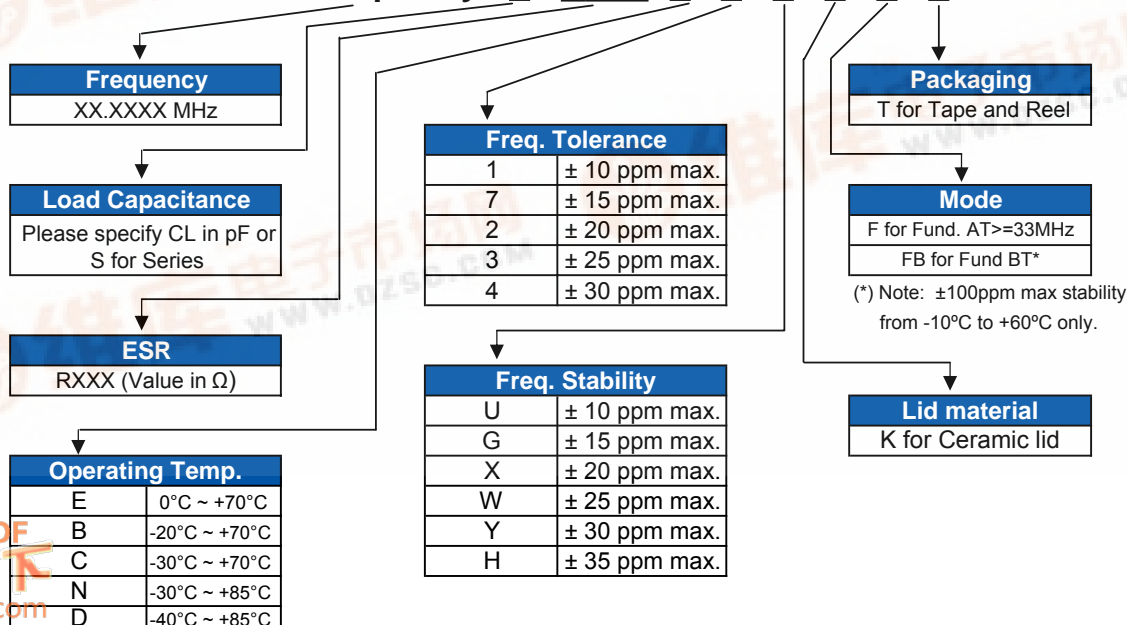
Frequency
XX.XXXX MHz

Load Capacitance
Please specify CL in pF or S for Series

ESR
RXXXX (Value in Ω)

Operating Temp.

| E | 0°C ~ +70°C |
|---|---|
| B | -20°C ~ +70°C |
| C | -30°C ~ +70°C |
| N | -30°C ~ +85°C |
| D | -40°C ~ +85°C |

Freq. Tolerance

| 1 | ± 10 ppm max. |
|---|---|
| 7 | ± 15 ppm max. |
| 2 | ± 20 ppm max. |
| 3 | ± 25 ppm max. |
| 4 | ± 30 ppm max. |

Freq. Stability

| U | ± 10 ppm max. |
|---|---|
| G | ± 15 ppm max. |
| X | ± 20 ppm max. |
| W | ± 25 ppm max. |
| Y | ± 30 ppm max. |
| H | ± 35 ppm max. |

Packaging
T for Tape and Reel

Mode
F for Fund. AT>=33MHz
FB for Fund BT*
(*) Note: ±100ppm max stability from -10ºC to +60ºC only.

Lid material
K for Ceramic lid

www.dzsc.com